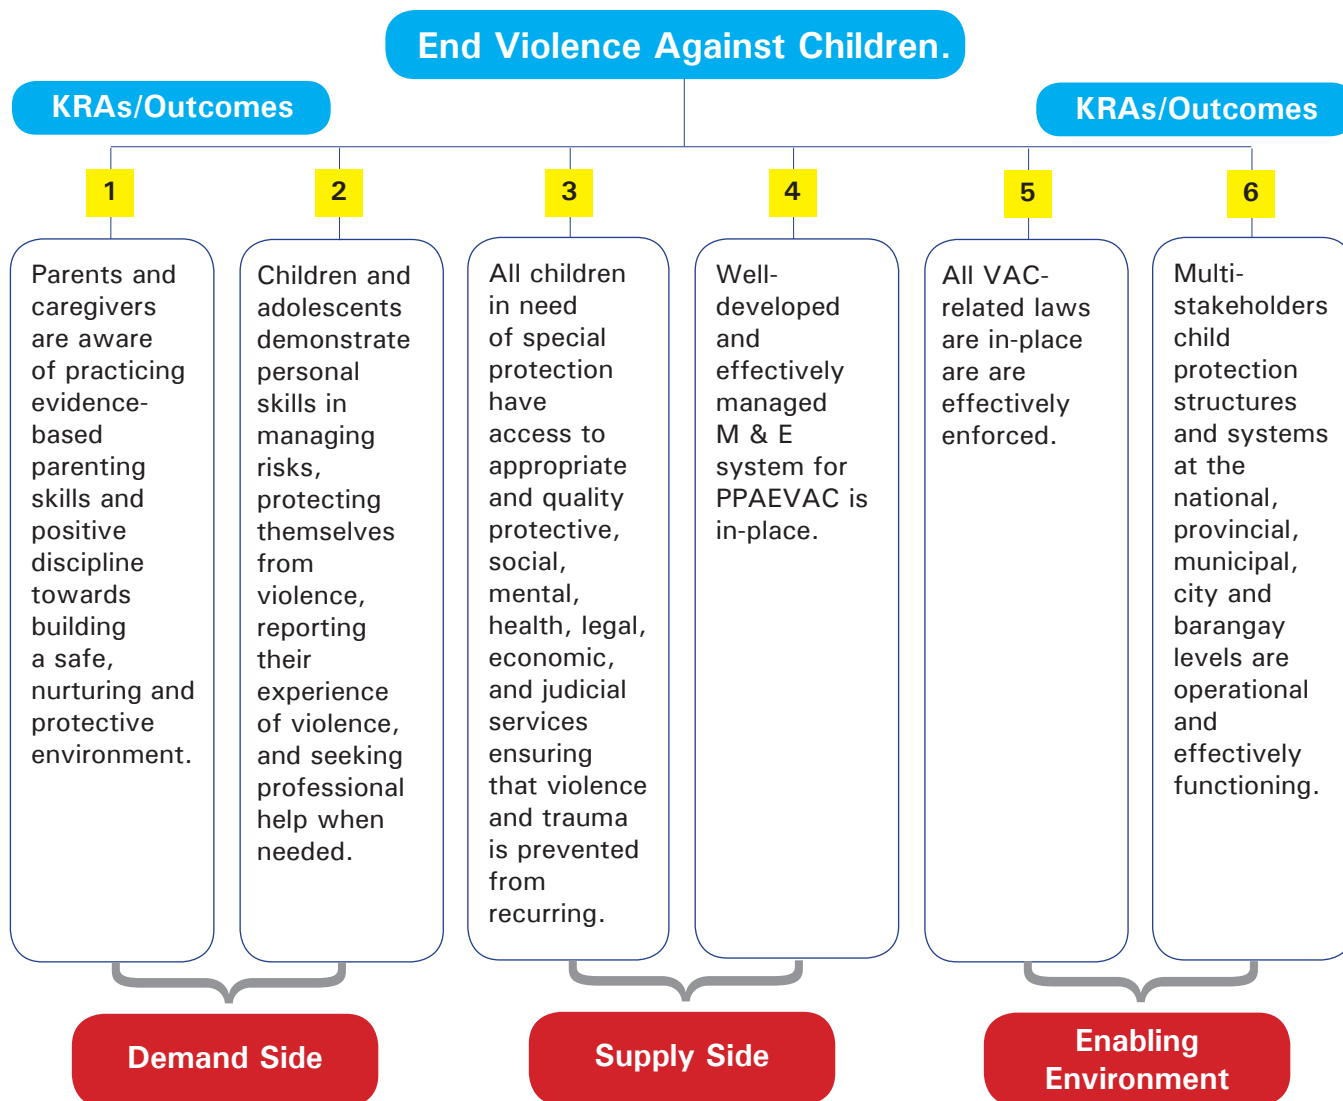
End Violence Against Children.

KRAs/Outcomes

KRAs/Outcomes

1

Parents and caregivers are aware of practicing evidence-based parenting skills and positive discipline towards building a safe, nurturing and protective environment.

2

Children and adolescents demonstrate personal skills in managing risks, protecting themselves from violence, reporting their experience of violence, and seeking professional help when needed.

3

All children in need of special protection have access to appropriate and quality protective, social, mental, health, legal, economic, and judicial services ensuring that violence and trauma is prevented from recurring.

4

Well-developed and effectively managed M & E system for PPAEVAC is in-place.

5

All VAC-related laws are in-place are are effectively enforced.

6

Multi-stakeholders child protection structures and systems at the national, provincial, municipal, city and barangay levels are operational and effectively functioning.

Demand Side

Supply Side

Enabling Environment